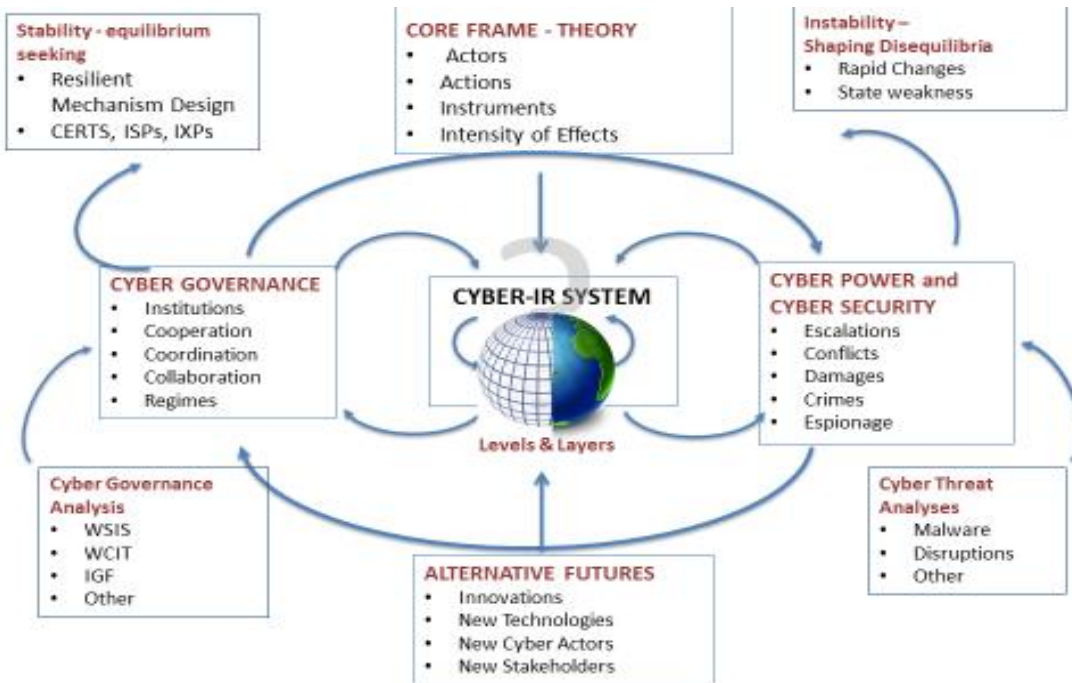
Stability - equilibrium seeking
- Resilient Mechanism Design
- CERTS, ISPs, IXPs

CORE FRAME - THEORY
- Actors
- Actions
- Instruments
- Intensity of Effects

Instability – Shaping Disequilibria
- Rapid Changes
- State weakness

CYBER GOVERNANCE
- Institutions
- Cooperation
- Coordination
- Collaboration
- Regimes

CYBER-IR SYSTEM

Levels & Layers

CYBER POWER and CYBER SECURITY
- Escalations
- Conflicts
- Damages
- Crimes
- Espionage

Cyber Governance Analysis
- WSIS
- WCIT
- IGF
- Other

Cyber Threat Analyses
- Malware
- Disruptions
- Other

ALTERNATIVE FUTURES
- Innovations
- New Technologies
- New Cyber Actors
- New Stakeholders